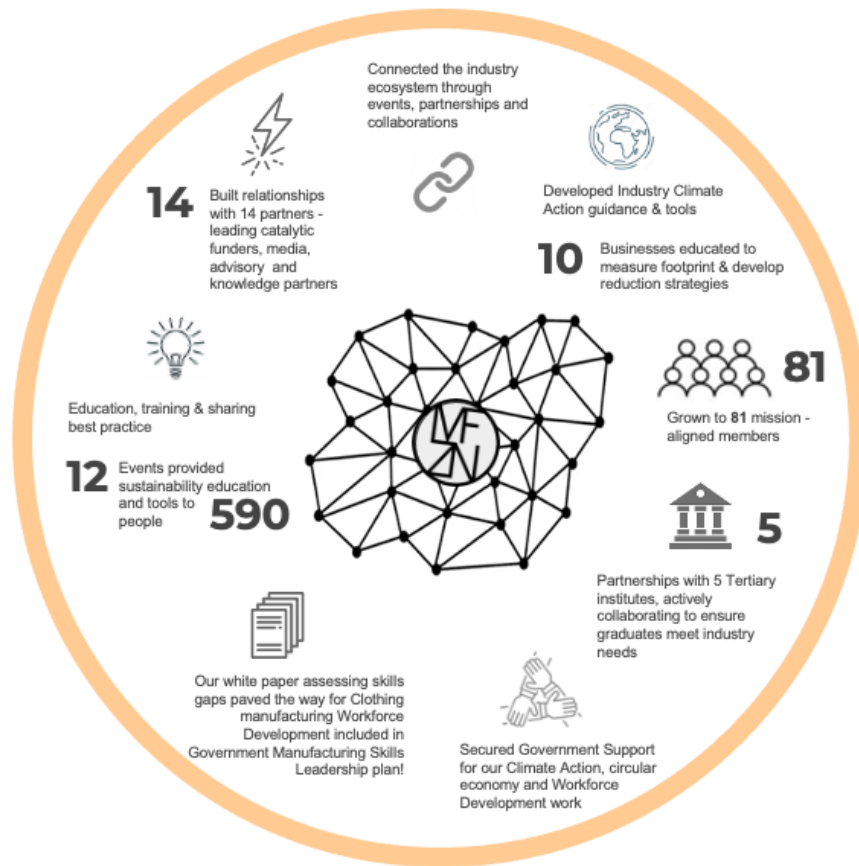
Connected the industry ecosystem through events, partnerships and collaborations

14 Built relationships with 14 partners - leading catalytic funders, media, advisory and knowledge partners

Developed Industry Climate Action guidance & tools

10 Businesses educated to measure footprint & develop reduction strategies

Education, training & sharing best practice

81

Grown to 81 mission - aligned members

12 Events provided sustainability education and tools to people 590

5

Partnerships with 5 Tertiary institutes, actively collaborating to ensure graduates meet industry needs

Our white paper assessing skills gaps paved the way for Clothing manufacturing Workforce Development included in Government Manufacturing Skills Leadership plan!

Secured Government Support for our Climate Action, circular economy and Workforce Development work